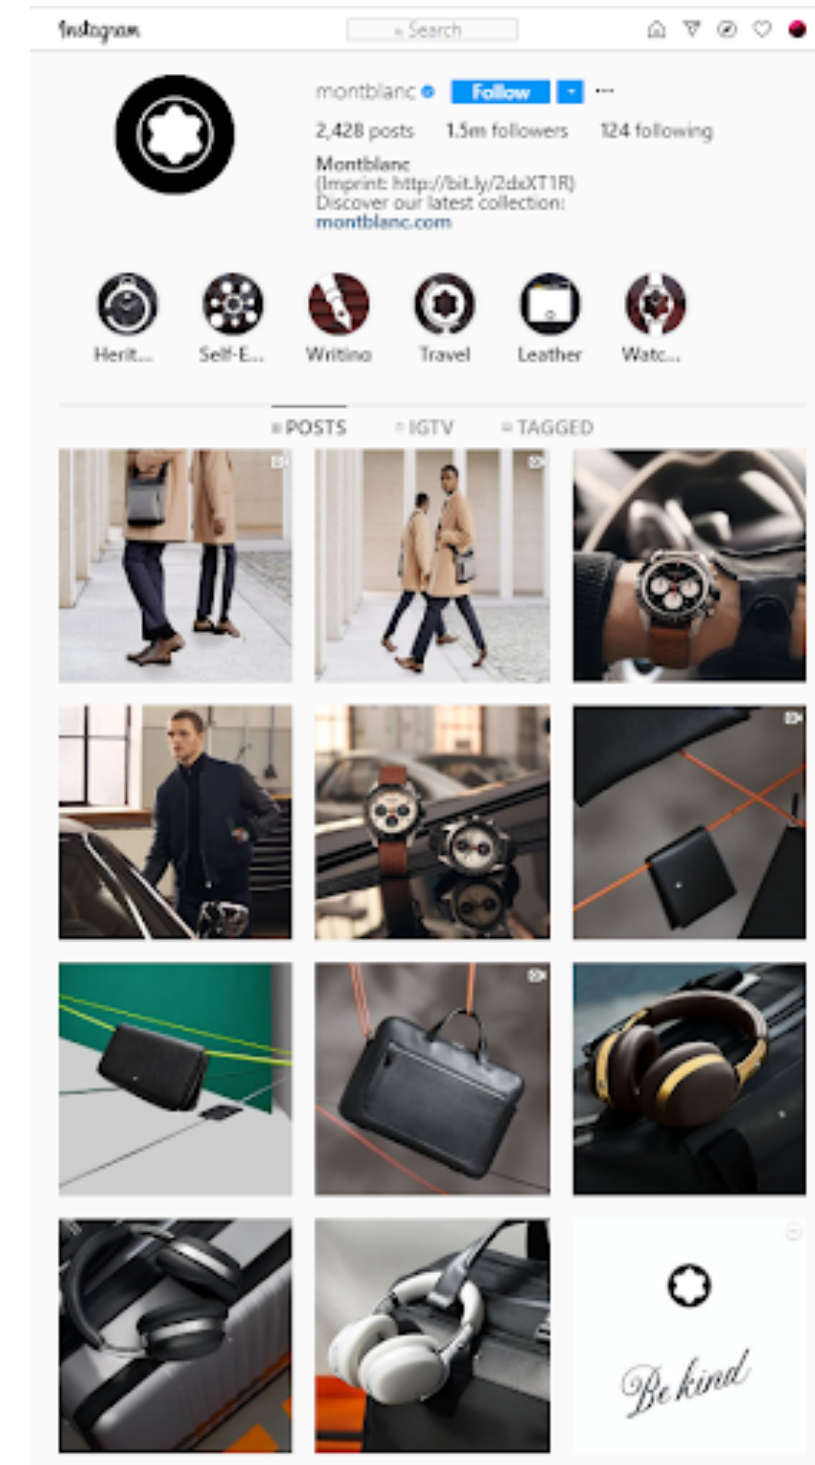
Instagram

Search

montblanc Follow ···

2,428 posts 1.5m followers 124 following

Montblanc
(Imprint: http://bit.ly/2dxXT1R)
Discover our latest collection:
montblanc.com

Herit... Self-E... Writing Travel Leather Watc...

POSTS IGTV TAGGED

Be kind